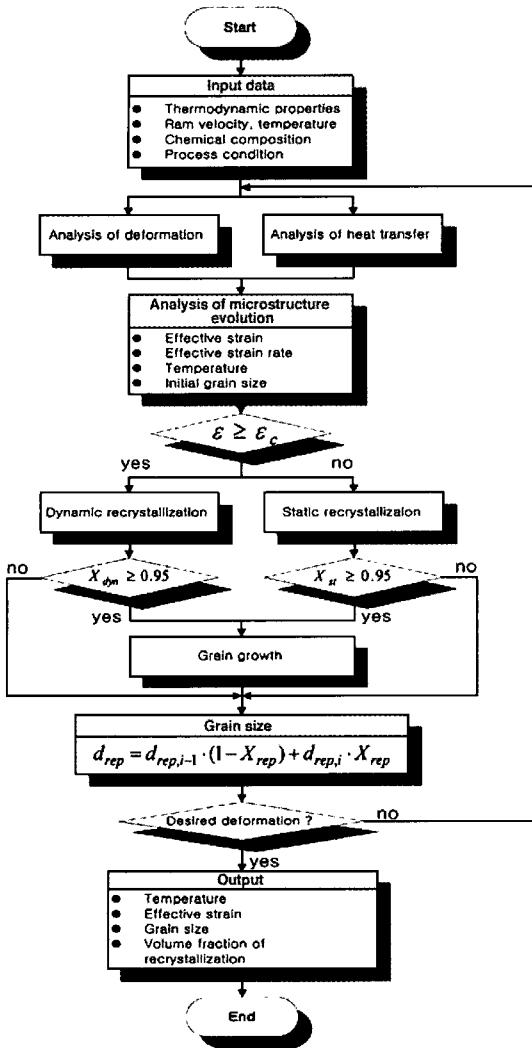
Start

Input data
- Thermodynamic properties
- Ram velocity, temperature
- Chemical composition
- Process condition

Analysis of deformation

Analysis of heat transfer

Analysis of microstructure evolution
- Effective strain
- Effective strain rate
- Temperature
- Initial grain size

$\varepsilon \geq \varepsilon_c$

yes

no

Dynamic recrystallization

Static recrystallizaion

no

$X_{dyn} \geq 0.95$

yes

$X_{st} \geq 0.95$

no

yes

Grain growth

Grain size

$d_{rep} = d_{rep,i-1} \cdot (1 - X_{rep}) + d_{rep,i} \cdot X_{rep}$

Desired deformation ?

no

yes

Output
- Temperature
- Effective strain
- Grain size
- Volume fraction of recrystallization

End